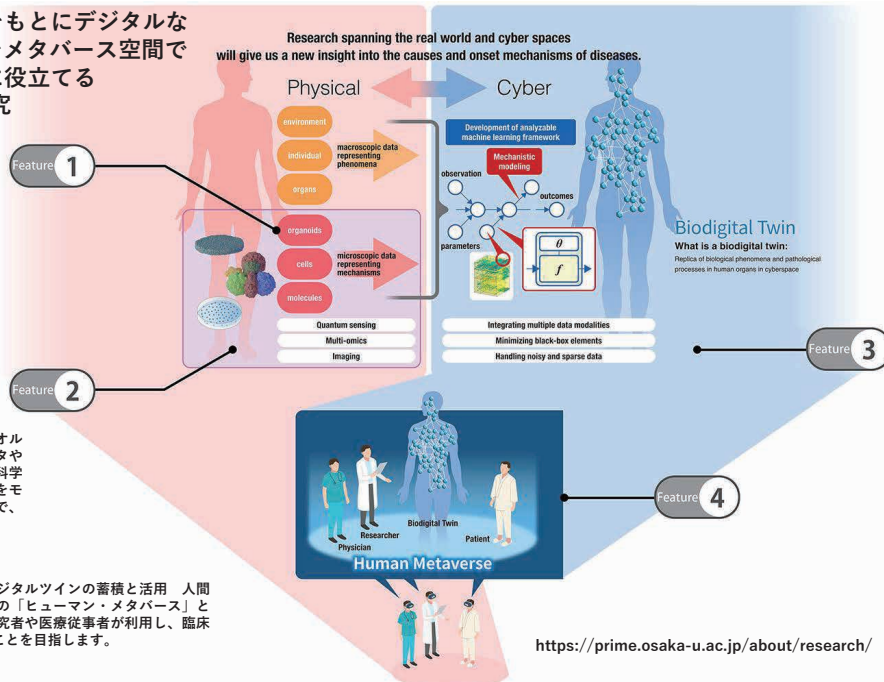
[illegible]をもとにデジタルな
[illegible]メタバース空間で
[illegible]に役立てる
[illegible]究

Research spanning the real world and cyber spaces
will give us a new insight into the causes and onset mechanisms of diseases.

Physical

Cyber

environment

individual

organs

macroscopic data representing phenomena

organoids

cells

molecules

microscopic data representing mechanisms

Development of analyzable machine learning framework

Mechanistic modeling

observation

outcomes

parameters

$\theta$

$f$

Biodigital Twin

What is a biodigital twin:

Replica of biological phenomena and pathological processes in human organs in cyberspace

Quantum sensing

Multi-omics

Imaging

Integrating multiple data modalities

Minimizing black-box elements

Handling noisy and sparse data

Feature 1

Feature 2

Feature 3

Feature 4

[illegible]オル
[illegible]タや
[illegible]科学
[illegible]をモ
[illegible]で、

Biodigital Twin

Researcher

Physician

Patient

Human Metaverse

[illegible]ジタルツインの蓄積と活用　人間
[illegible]の「ヒューマン・メタバース」と
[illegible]究者や医療従事者が利用し、臨床
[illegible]ことを目指します。

https://prime.osaka-u.ac.jp/about/research/